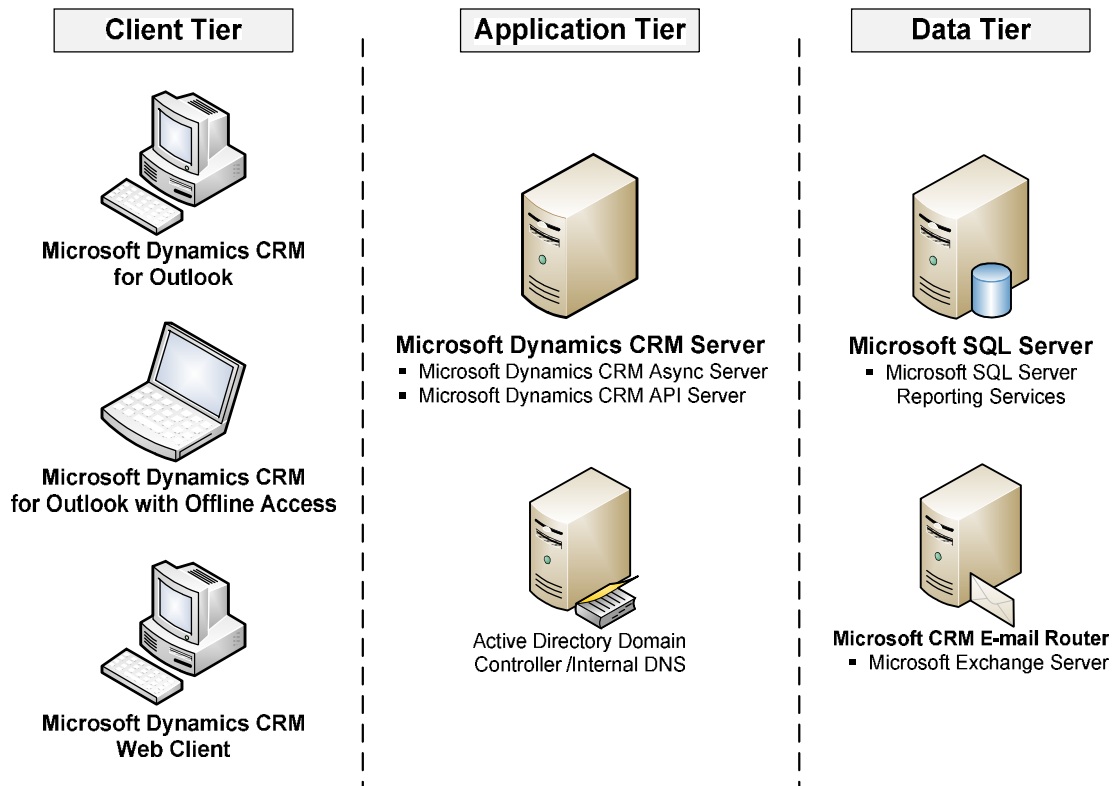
Client Tier

Microsoft Dynamics CRM for Outlook

Microsoft Dynamics CRM for Outlook with Offline Access

Microsoft Dynamics CRM Web Client

Application Tier

Microsoft Dynamics CRM Server
- Microsoft Dynamics CRM Async Server
- Microsoft Dynamics CRM API Server

Active Directory Domain Controller /Internal DNS

Data Tier

Microsoft SQL Server
- Microsoft SQL Server Reporting Services

Microsoft CRM E-mail Router
- Microsoft Exchange Server